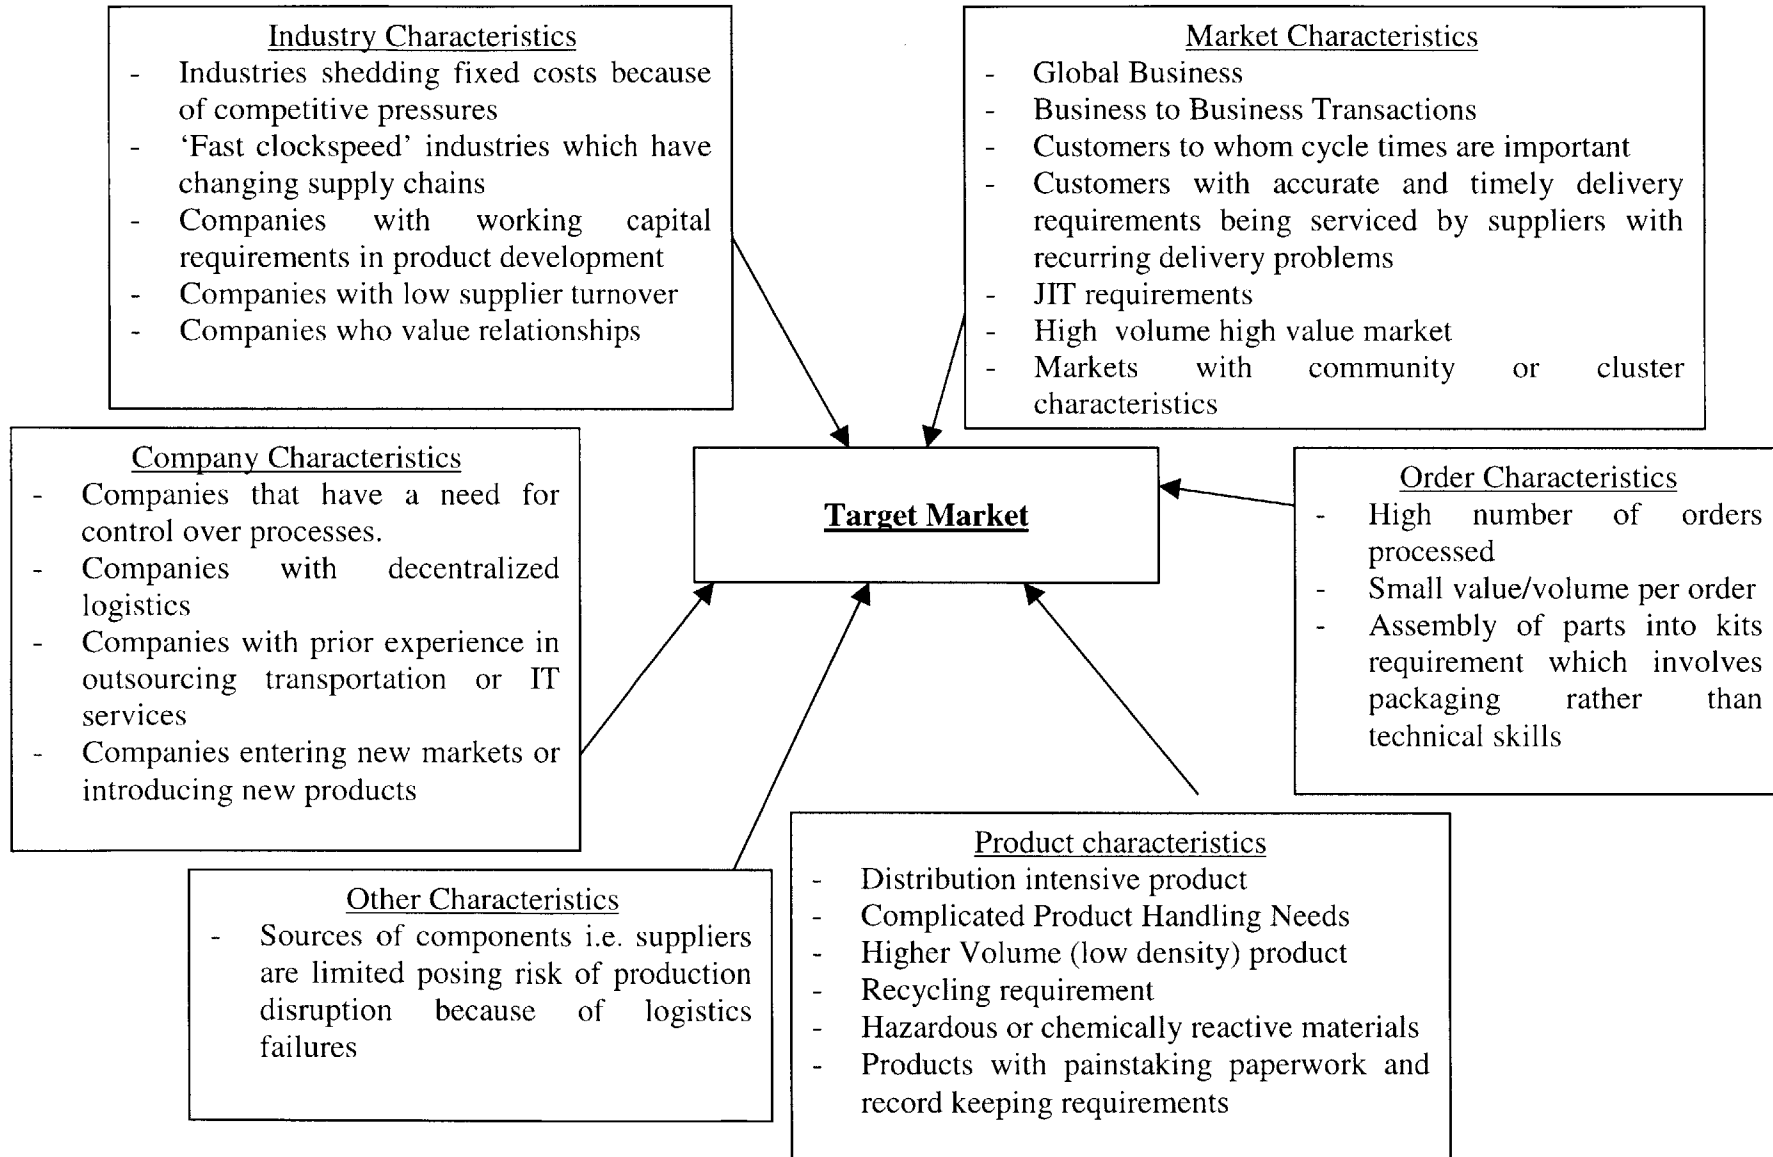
Industry Characteristics
- Industries shedding fixed costs because of competitive pressures
- 'Fast clockspeed' industries which have changing supply chains
- Companies with working capital requirements in product development
- Companies with low supplier turnover
- Companies who value relationships

Market Characteristics
- Global Business
- Business to Business Transactions
- Customers to whom cycle times are important
- Customers with accurate and timely delivery requirements being serviced by suppliers with recurring delivery problems
- JIT requirements
- High volume high value market
- Markets with community or cluster characteristics

Company Characteristics
- Companies that have a need for control over processes.
- Companies with decentralized logistics
- Companies with prior experience in outsourcing transportation or IT services
- Companies entering new markets or introducing new products

Target Market

Order Characteristics
- High number of orders processed
- Small value/volume per order
- Assembly of parts into kits requirement which involves packaging rather than technical skills

Other Characteristics
- Sources of components i.e. suppliers are limited posing risk of production disruption because of logistics failures

Product characteristics
- Distribution intensive product
- Complicated Product Handling Needs
- Higher Volume (low density) product
- Recycling requirement
- Hazardous or chemically reactive materials
- Products with painstaking paperwork and record keeping requirements